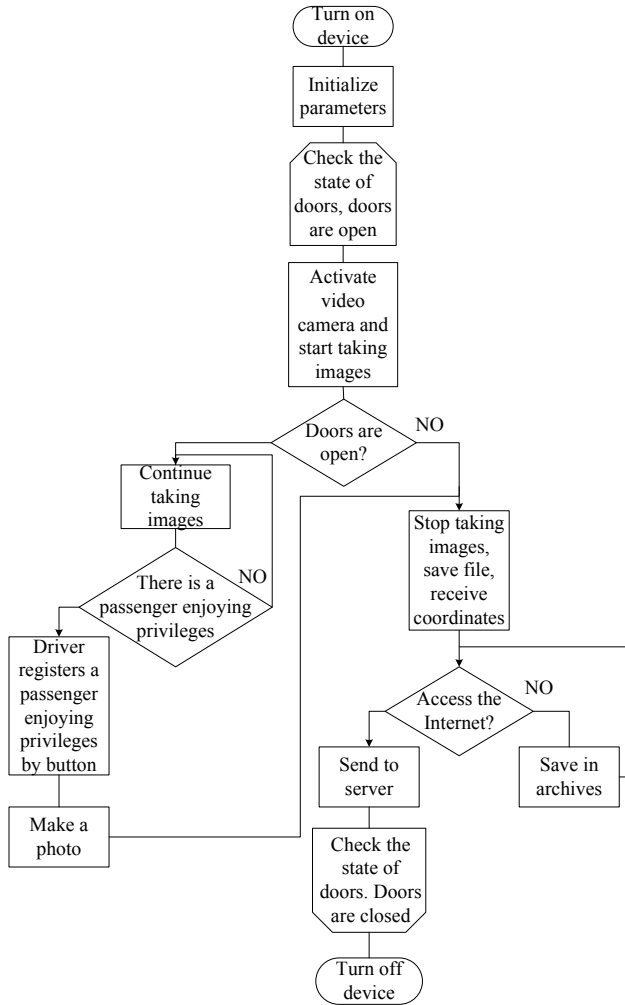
Turn on device

Initialize parameters

Check the state of doors, doors are open

Activate video camera and start taking images

Doors are open?

NO

Continue taking images

There is a passenger enjoying privileges

NO

Stop taking images, save file, receive coordinates

Driver registers a passenger enjoying privileges by button

Access the Internet?

NO

Send to server

Save in archives

Make a photo

Check the state of doors. Doors are closed

Turn off device